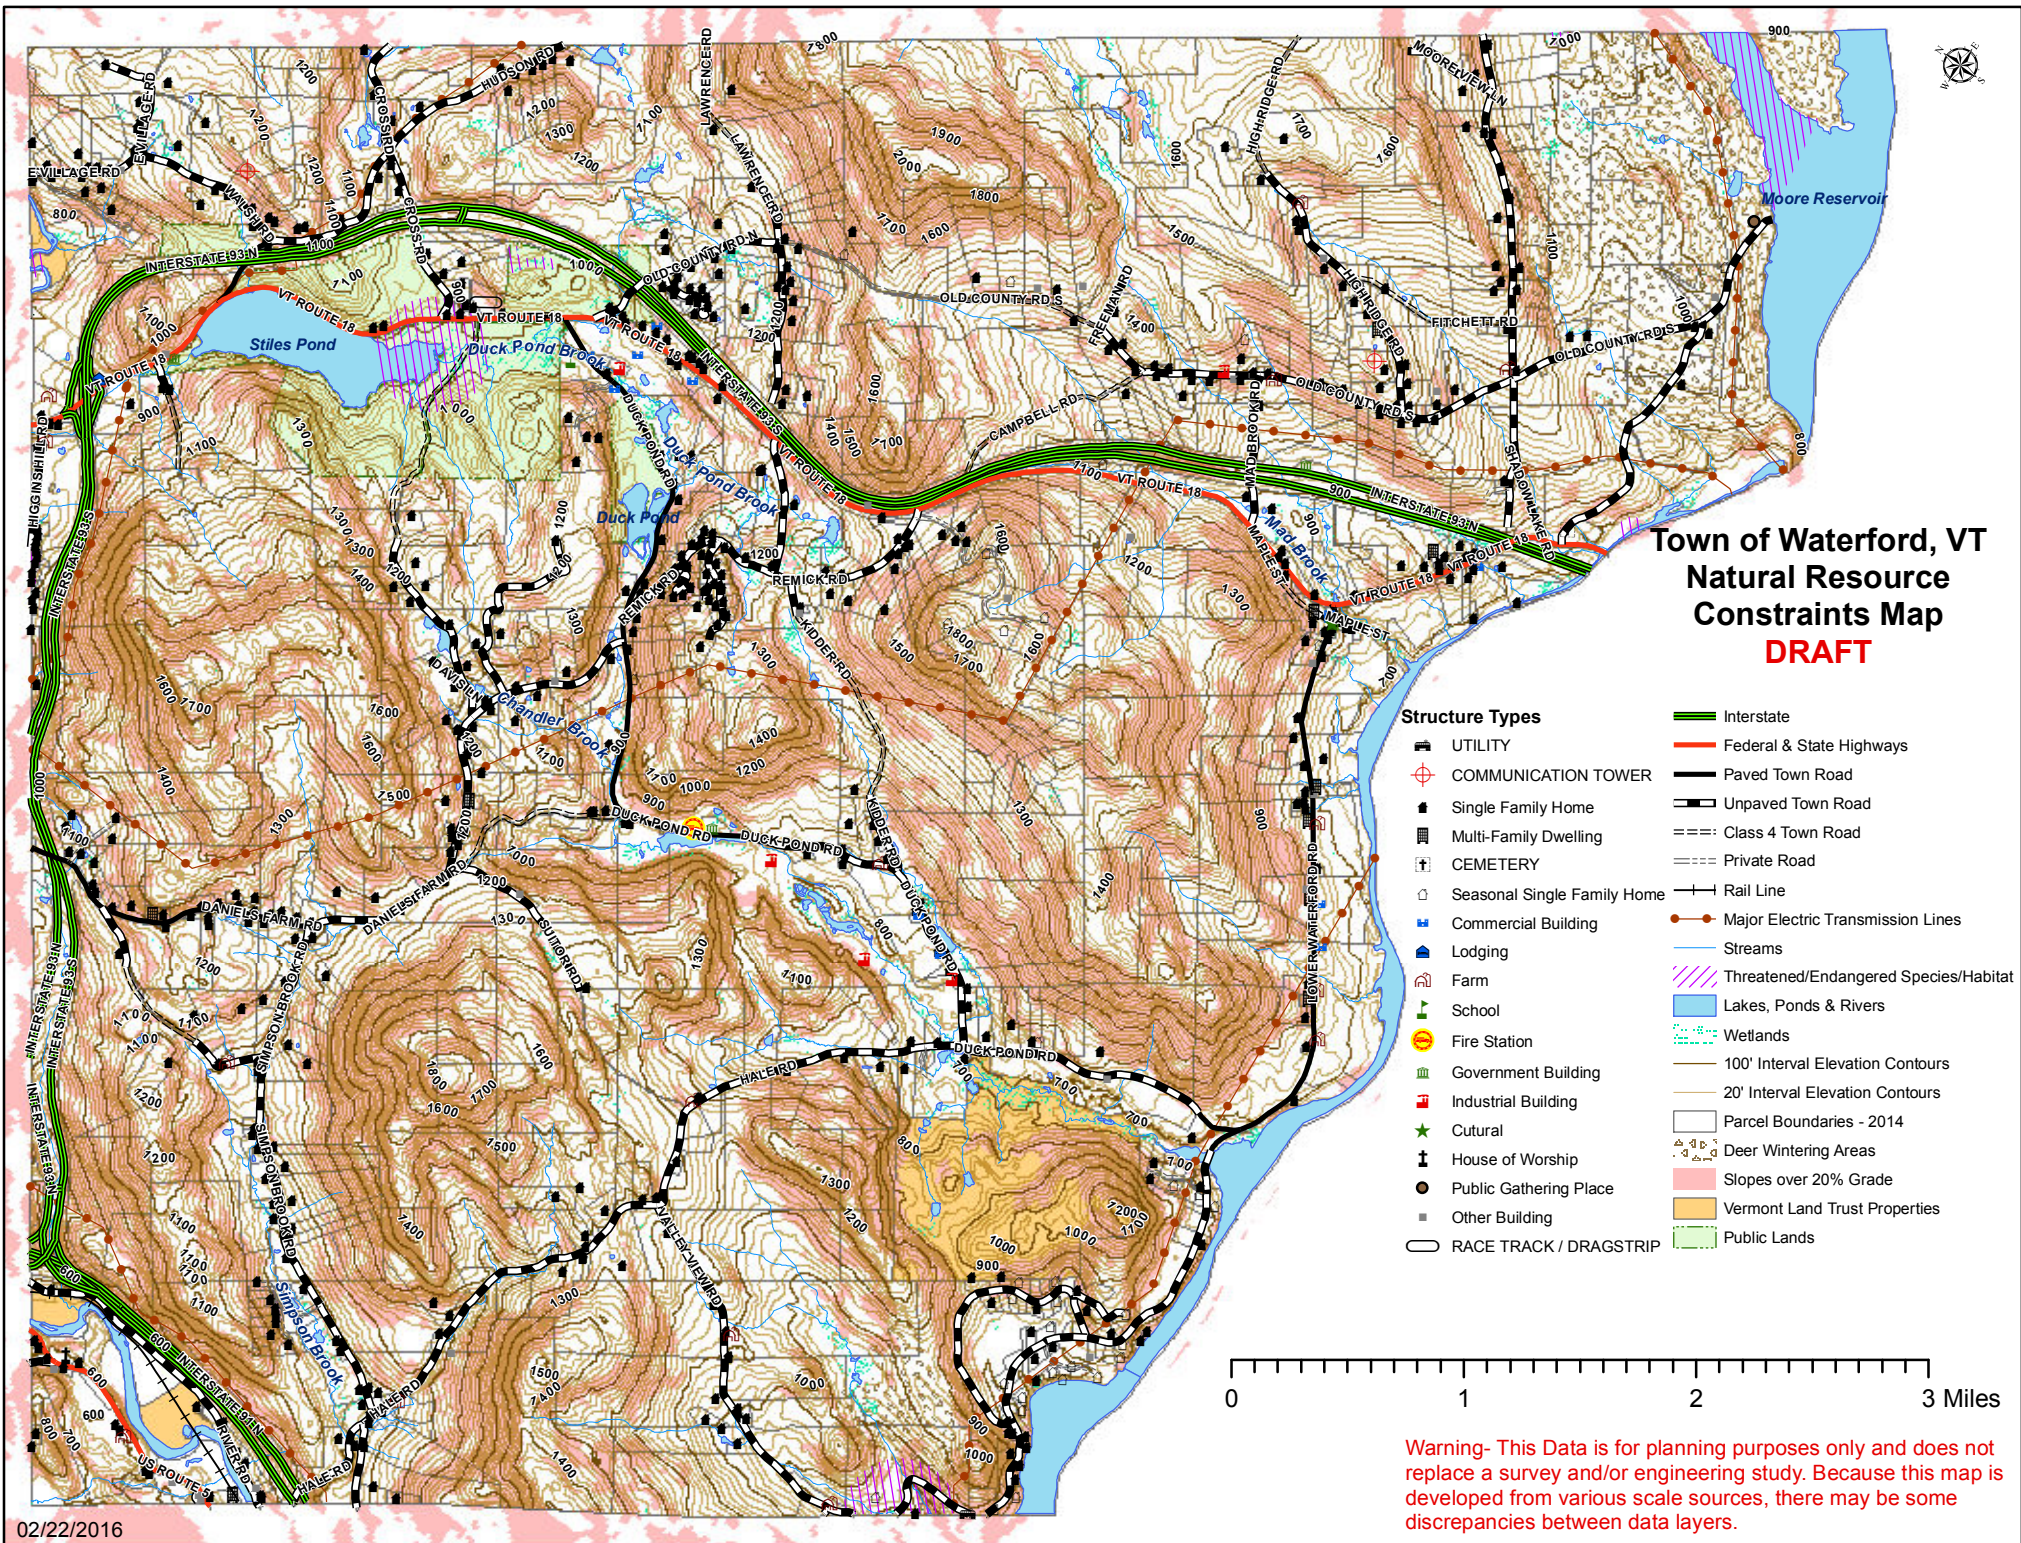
Town of Waterford, VT
Natural Resource
Constraints Map
DRAFT

Structure Types
UTILITY
COMMUNICATION TOWER
Single Family Home
Multi-Family Dwelling
CEMETERY
Seasonal Single Family Home
Commercial Building
Lodging
Farm
School
Fire Station
Government Building
Industrial Building
Cutural
House of Worship
Public Gathering Place
Other Building
RACE TRACK / DRAGSTRIP

Interstate
Federal & State Highways
Paved Town Road
Unpaved Town Road
Class 4 Town Road
Private Road
Rail Line
Major Electric Transmission Lines
Streams
Threatened/Endangered Species/Habitat
Lakes, Ponds & Rivers
Wetlands
100' Interval Elevation Contours
20' Interval Elevation Contours
Parcel Boundaries - 2014
Deer Wintering Areas
Slopes over 20% Grade
Vermont Land Trust Properties
Public Lands

0 1 2 3 Miles

Warning- This Data is for planning purposes only and does not replace a survey and/or engineering study. Because this map is developed from various scale sources, there may be some discrepancies between data layers.

02/22/2016

Stiles Pond
Duck Pond Brook
Duck Pond
Chandler Brook
Moore Reservoir
Mad Brook
Simpson Brook
INTERSTATE 93 N
INTERSTATE 93 S
VT ROUTE 18
US ROUTE 2
OLD COUNTY RD S
OLD COUNTY RD N
CAMPBELL RD
REMICK RD
DUCK POND RD
DANIELS FARM RD
HALE RD
VALLEY VIEW RD
SIMPSON BROOK RD
LOWER WATERFORD RD
MAPLE ST
FITCHETT RD
HIGHRIDGE RD
MOORE VIEW LN
HUDSON RD
CROSS RD
LAWRENCE RD
E VILLAGE RD
HIGGINS HILL RD
DAVIS HILL RD
FREEMAN RD
ROBERTS RD
CUTLER RD
RINE RD